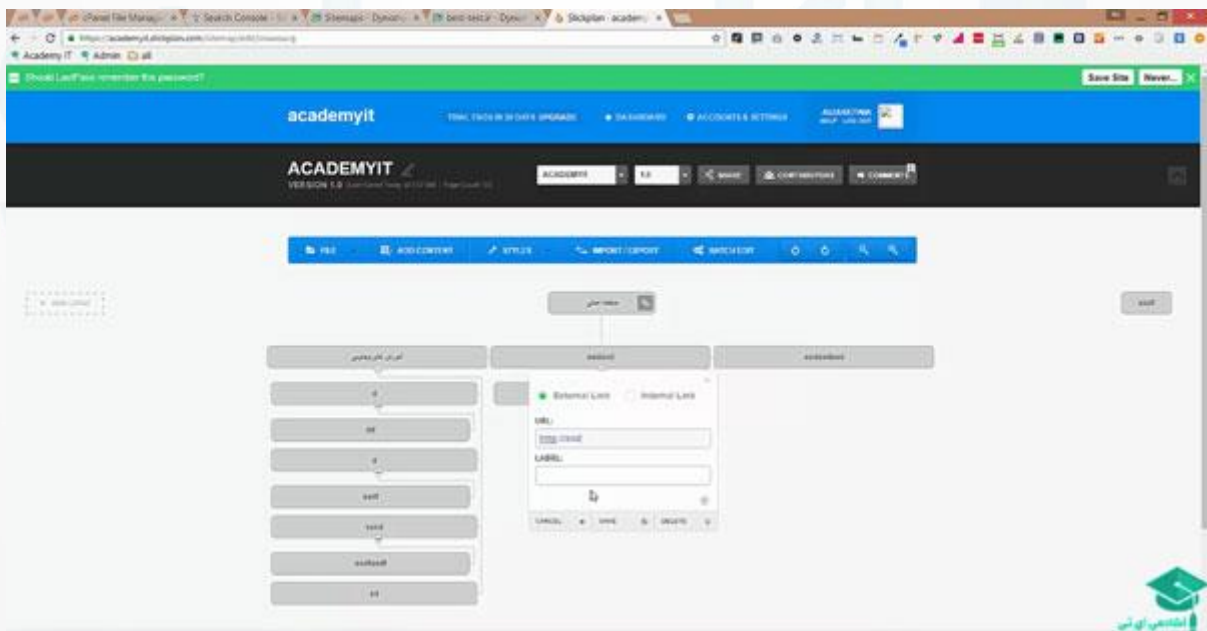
cPanel File Manag | Search Console | Sitemaps - Dynam | best-seo - Dynam | Slickplan - academ

https://academyit.slickplan.com/sitemap/edit/

Academy IT  Admin  all

Should LastPass remember this password?

Save Site  Never...

academyit

TRIAL ENDS IN 30 DAYS. UPGRADE  DASHBOARD  ACCOUNTS & SETTINGS

ACADEMYIT
VERSION 1.0

ACADEMYIT  1.0  SHARE  CONTRIBUTORS  COMMENTS

FILE  ADD CONTENT  STYLES  IMPORT / EXPORT  BATCH EDIT

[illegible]

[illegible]

sadf

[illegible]  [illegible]  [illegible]

External Link  Internal Link

URL:

http://asd

LABEL:

CANCEL  SAVE  DELETE

d

dd

d

sadf

sasd

asdfasdf

dd

آکادمی آی تی